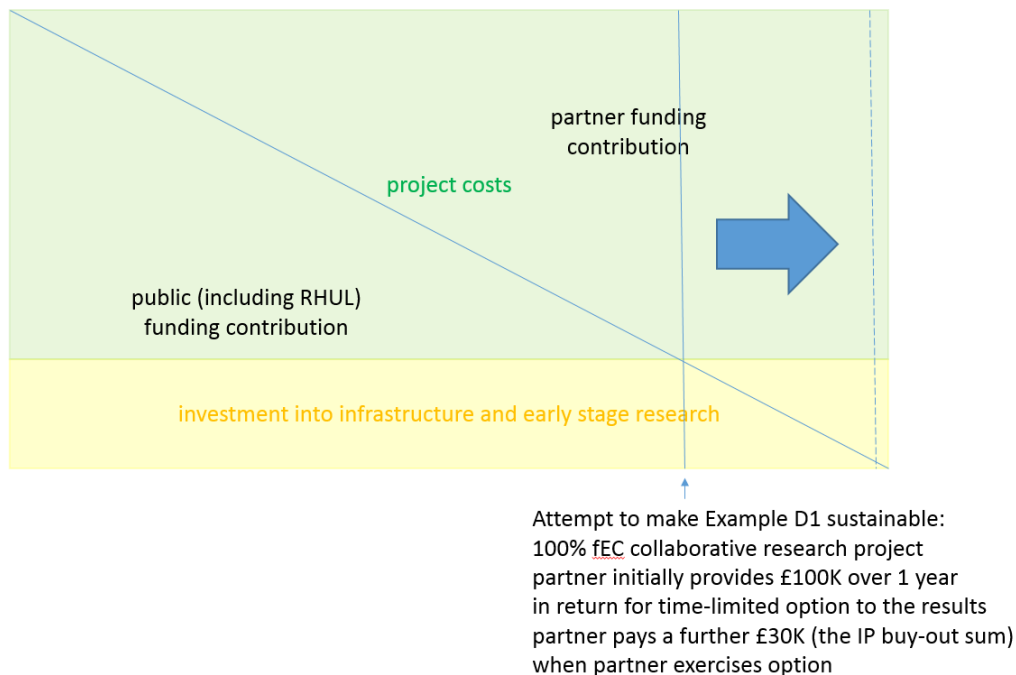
partner funding contribution

project costs

public (including RHUL) funding contribution

investment into infrastructure and early stage research

Attempt to make Example D1 sustainable:
100% fEC collaborative research project
partner initially provides £100K over 1 year
in return for time-limited option to the results
partner pays a further £30K (the IP buy-out sum)
when partner exercises option